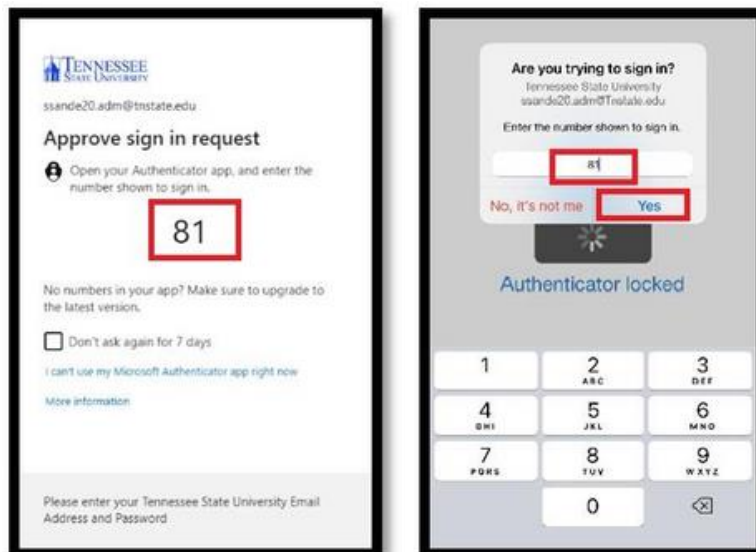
TENNESSEE STATE UNIVERSITY

ssande20.adm@tnstate.edu

Approve sign in request

Open your Authenticator app, and enter the number shown to sign in.

81

No numbers in your app? Make sure to upgrade to the latest version.

Don't ask again for 7 days

I can't use my Microsoft Authenticator app right now

More information

Please enter your Tennessee State University Email Address and Password

Are you trying to sign in?

Tennessee State University
ssande20.adm@Tnstate.edu

Enter the number shown to sign in.

81

No, it's not me

Yes

Authenticator locked

1
2 ABC
3 DEF
4 GHI
5 JKL
6 MNO
7 PQRS
8 TUV
9 WXYZ
0